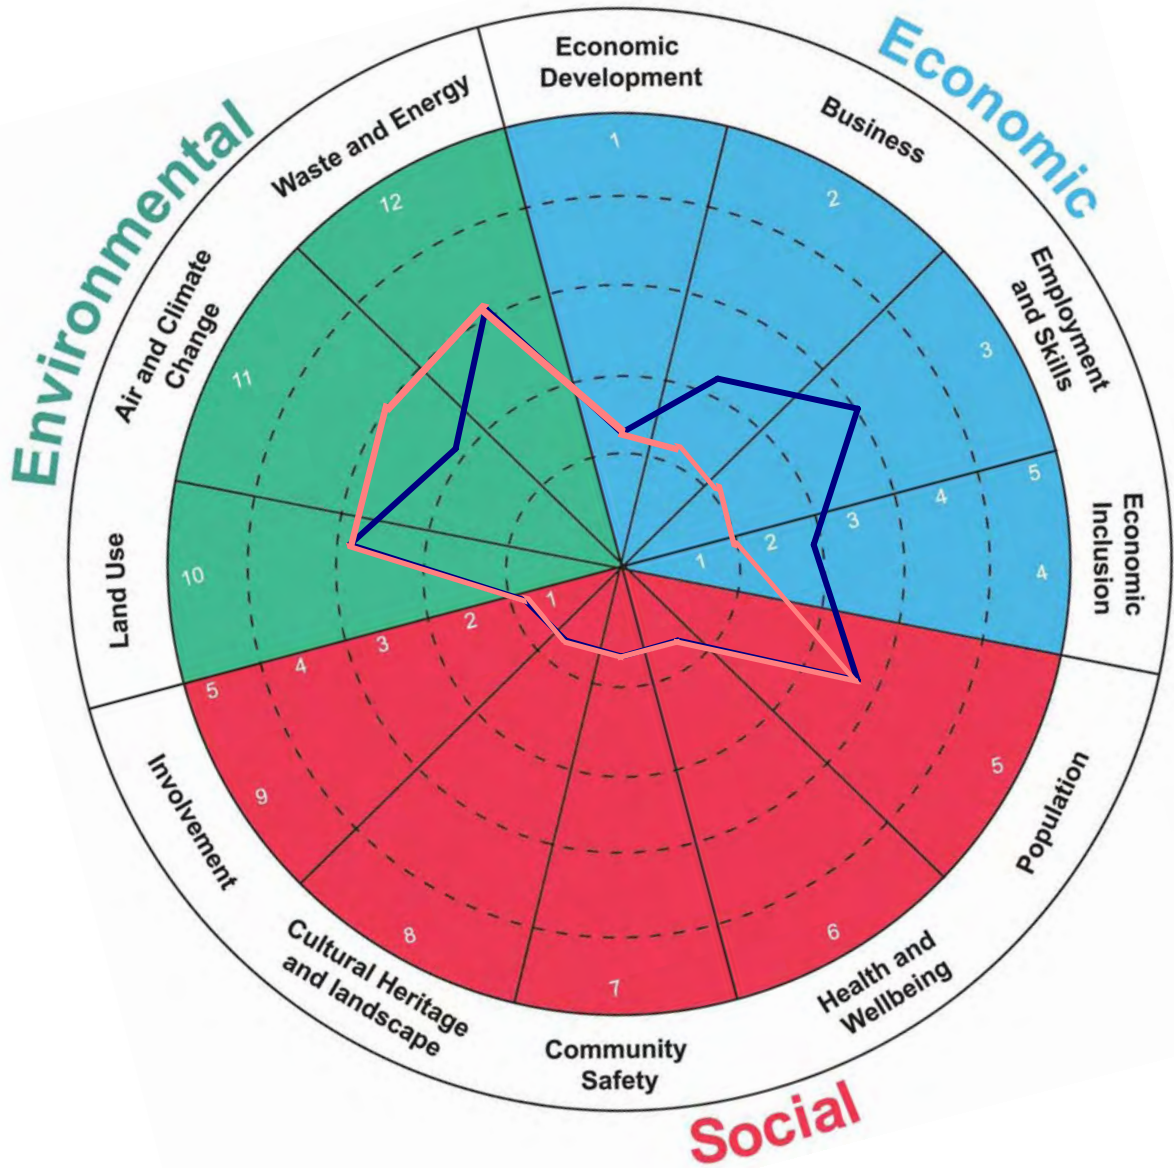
Environmental
Economic
Social

Economic Development
Business
Employment and Skills
Economic Inclusion
Population
Health and Wellbeing
Community Safety
Cultural Heritage and landscape
Involvement
Land Use
Air and Climate Change
Waste and Energy

1
2
3
4
5
6
7
8
9
10
11
12

1
2
3
4
5

1
2
3
4
5